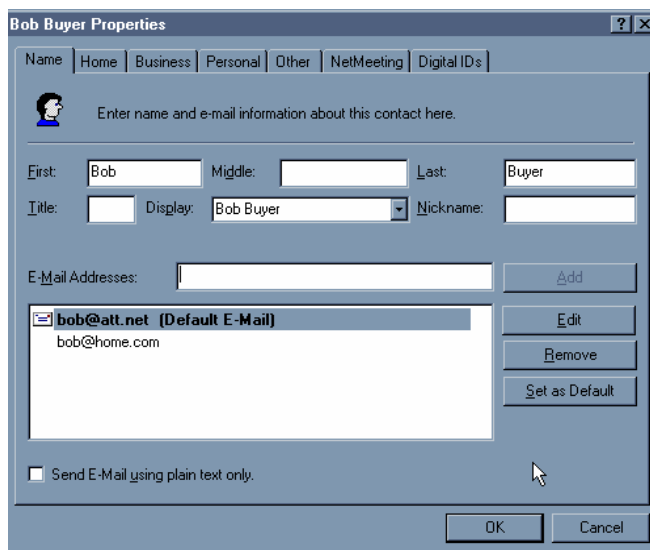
Bob Buyer Properties

?
X

Name
Home
Business
Personal
Other
NetMeeting
Digital IDs

Enter name and e-mail information about this contact here.

First: Bob
Middle:
Last: Buyer
Title:
Display: Bob Buyer
Nickname:

E-Mail Addresses:
Add

bob@att.net (Default E-Mail)
bob@home.com

Edit
Remove
Set as Default

Send E-Mail using plain text only.

OK
Cancel